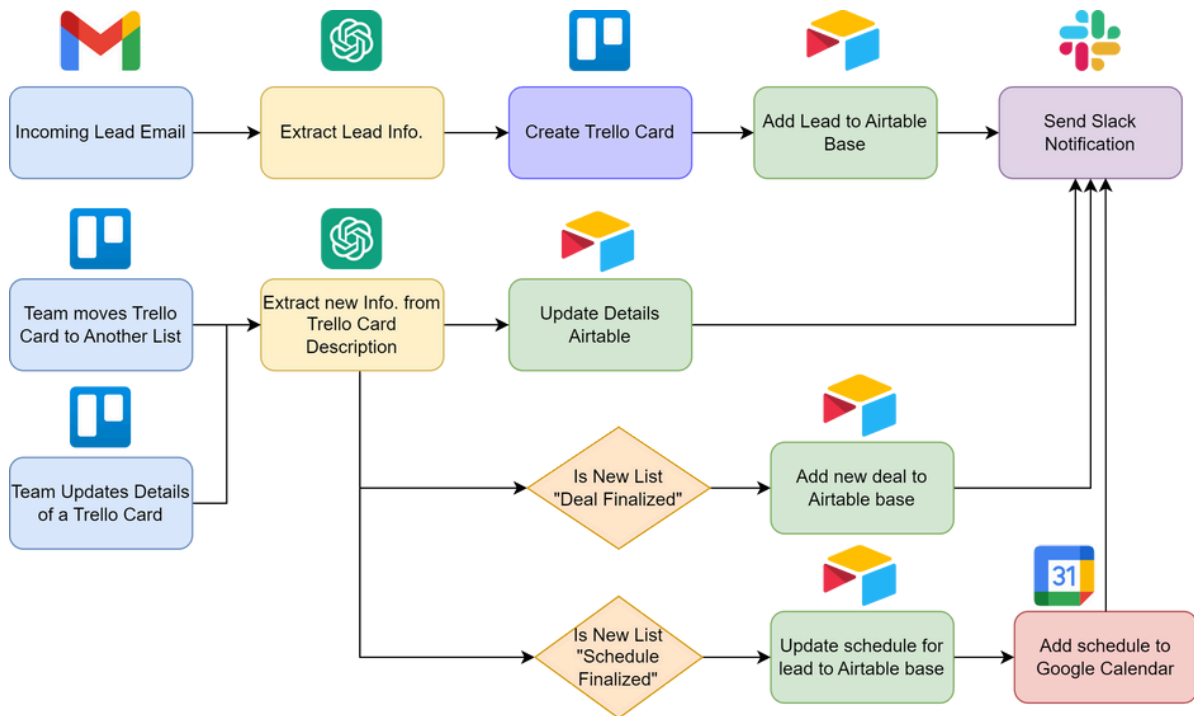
Incoming Lead Email

Extract Lead Info.

Create Trello Card

Add Lead to Airtable Base

Send Slack Notification

Team moves Trello Card to Another List

Team Updates Details of a Trello Card

Extract new Info. from Trello Card Description

Update Details Airtable

Is New List "Deal Finalized"

Add new deal to Airtable base

Is New List "Schedule Finalized"

Update schedule for lead to Airtable base

31

Add schedule to Google Calendar